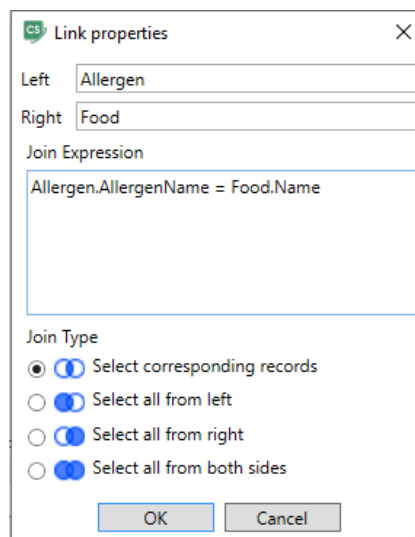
CS Link properties ×

Left Allergen

Right Food

Join Expression

Allergen.AllergenName = Food.Name

Join Type

Select corresponding records

Select all from left

Select all from right

Select all from both sides

OK Cancel